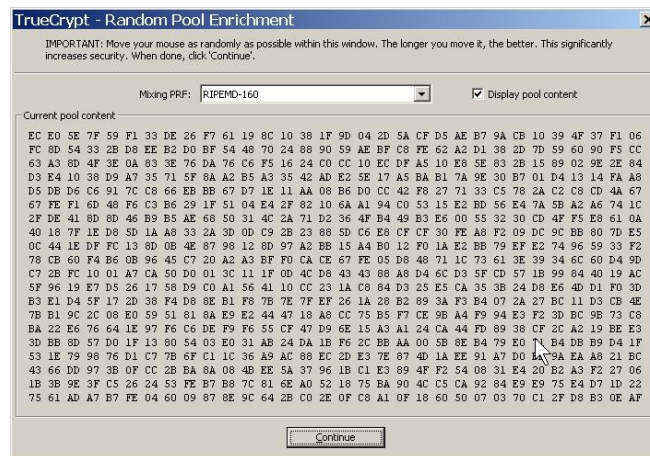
TrueCrypt - Random Pool Enrichment

IMPORTANT: Move your mouse as randomly as possible within this window. The longer you move it, the better. This significantly increases security. When done, click 'Continue'.

Mixing PRF: RIPEMD-160

Display pool content

Current pool content

EC E0 5E 7F 59 F1 33 DE 26 F7 61 19 8C 10 38 1F 9D 04 2D 5A CF D5 AE B7 9A CB 10 39 4F 37 F1 06
FC 8D 54 33 2B D8 EE B2 D0 BF 54 48 70 24 88 90 59 AE BF C8 FE 62 A2 D1 38 2D 7D 59 60 90 F5 CC
63 A3 8D 4F 3E 0A 83 3E 76 DA 76 C6 F5 16 24 C0 CC 10 EC DF A5 10 E8 5E 83 2B 15 89 02 9E 2E 84
D3 E4 10 38 D9 A7 35 71 5F 8A A2 B5 A3 35 42 AD E2 5E 17 A5 BA B1 7A 9E 30 B7 01 D4 13 14 FA A8
D5 DB D6 C6 91 7C C8 66 EB BB 67 D7 1E 11 AA 08 B6 D0 CC 42 F8 27 71 33 C5 78 2A C2 C8 CD 4A 67
67 FE F1 6D 48 F6 C3 B6 29 1F 51 04 E4 2F 82 10 6A A1 94 C0 53 15 E2 BD 56 E4 7A 5B A2 A6 74 1C
2F DE 41 8D 8D 46 B9 B5 AE 68 50 31 4C 2A 71 D2 36 4F B4 49 B3 E6 00 55 32 30 CD 4F F5 E8 61 0A
40 18 7F 1E D8 5D 1A A8 33 2A 3D 0D C9 2B 23 88 5D C6 E8 CF CF 30 FE A8 F2 09 DC 9C BB 80 7D E5
0C 44 1E DF FC 13 8D 0B 4E 87 98 12 8D 97 A2 BB 15 A4 B0 12 F0 1A E2 BB 79 EF E2 74 96 59 33 F2
78 CB 60 F4 B6 0B 96 45 C7 20 A2 A3 BF F0 CA CE 67 FE 05 D8 48 71 1C 73 61 3E 39 34 6C 60 D4 9D
C7 2B FC 10 01 A7 CA 50 D0 01 3C 11 1F 0D 4C D8 43 43 88 A8 D4 6C D3 5F CD 57 1B 99 84 40 19 AC
5F 96 19 E7 D5 26 17 58 D9 C0 A1 56 41 10 CC 23 1A C8 84 D3 25 E5 CA 35 3B 24 D8 E6 4D D1 F0 3D
B3 E1 D4 5F 17 2D 38 F4 D8 8E B1 F8 7B 7E 7F EF 26 1A 28 B2 89 3A F3 B4 07 2A 27 BC 11 D3 CB 4E
7B B1 9C 2C 08 E0 59 51 81 8A E9 E2 44 47 18 A8 CC 75 B5 F7 CE 9B A4 F9 94 E3 F2 3D BC 9B 73 C8
BA 22 E6 76 64 1E 97 F6 C6 DE F9 F6 55 CF 47 D9 6E 15 A3 A1 24 CA 44 FD 89 38 CF 2C A2 19 BE E3
3D BB 8D 57 D0 1F 13 80 54 03 E0 31 AB 24 DA 1B F6 2C BB AA 00 5B 8E B4 79 E0 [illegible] B4 DB B9 D4 1F
53 1E 79 98 76 D1 C7 7B 6F C1 1C 36 A9 AC 88 EC 2D E3 7E 87 4D 1A EE 91 A7 D0 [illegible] 9A EA A8 21 BC
43 66 DD 97 3B 0F CC 2B BA 8A 08 4B EE 5A 37 96 1B C1 E3 89 4F F2 54 08 31 E4 20 B2 A3 F2 27 06
1B 3B 9E 3F C5 26 24 53 FE B7 B8 7C 81 6E A0 52 18 75 BA 90 4C C5 CA 92 84 E9 E9 75 E4 D7 1D 22
75 61 AD A7 B7 FE 04 60 09 87 8E 9C 64 2B C0 2E 0F C8 A1 0F 18 60 50 07 03 70 C1 2F D8 B3 0E AF

Continue